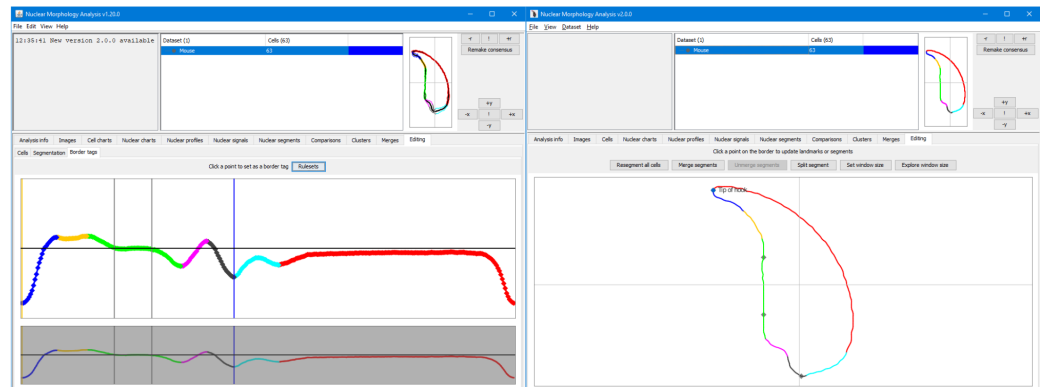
Nuclear Morphology Analysis v1.20.0
File Edit View Help
12:35:41 New version 2.0.0 available

| Dataset (1) | Cells (63) |
|---|---|
| Mouse | 63 |

-r ! +r
Remake consensus
+y
-x ! +x
-y

Analysis info | Images | Cell charts | Nuclear charts | Nuclear profiles | Nuclear signals | Nuclear segments | Comparisons | Clusters | Merges | Editing
Cells | Segmentation | Border tags
Click a point to set as a border tag
Rulesets

Nuclear Morphology Analysis v2.0.0
File View Dataset Help

| Dataset (1) | Cells (63) |
|---|---|
| Mouse | 63 |

-r ! +r
Remake consensus
+y
-x ! +x
-y

Analysis info | Images | Cells | Nuclear charts | Nuclear profiles | Nuclear signals | Nuclear segments | Comparisons | Clusters | Merges | Editing
Click a point on the border to update landmarks or segments
Resegment all cells | Merge segments | Unmerge segments | Split segment | Set window size | Explore window size
Tip of hook